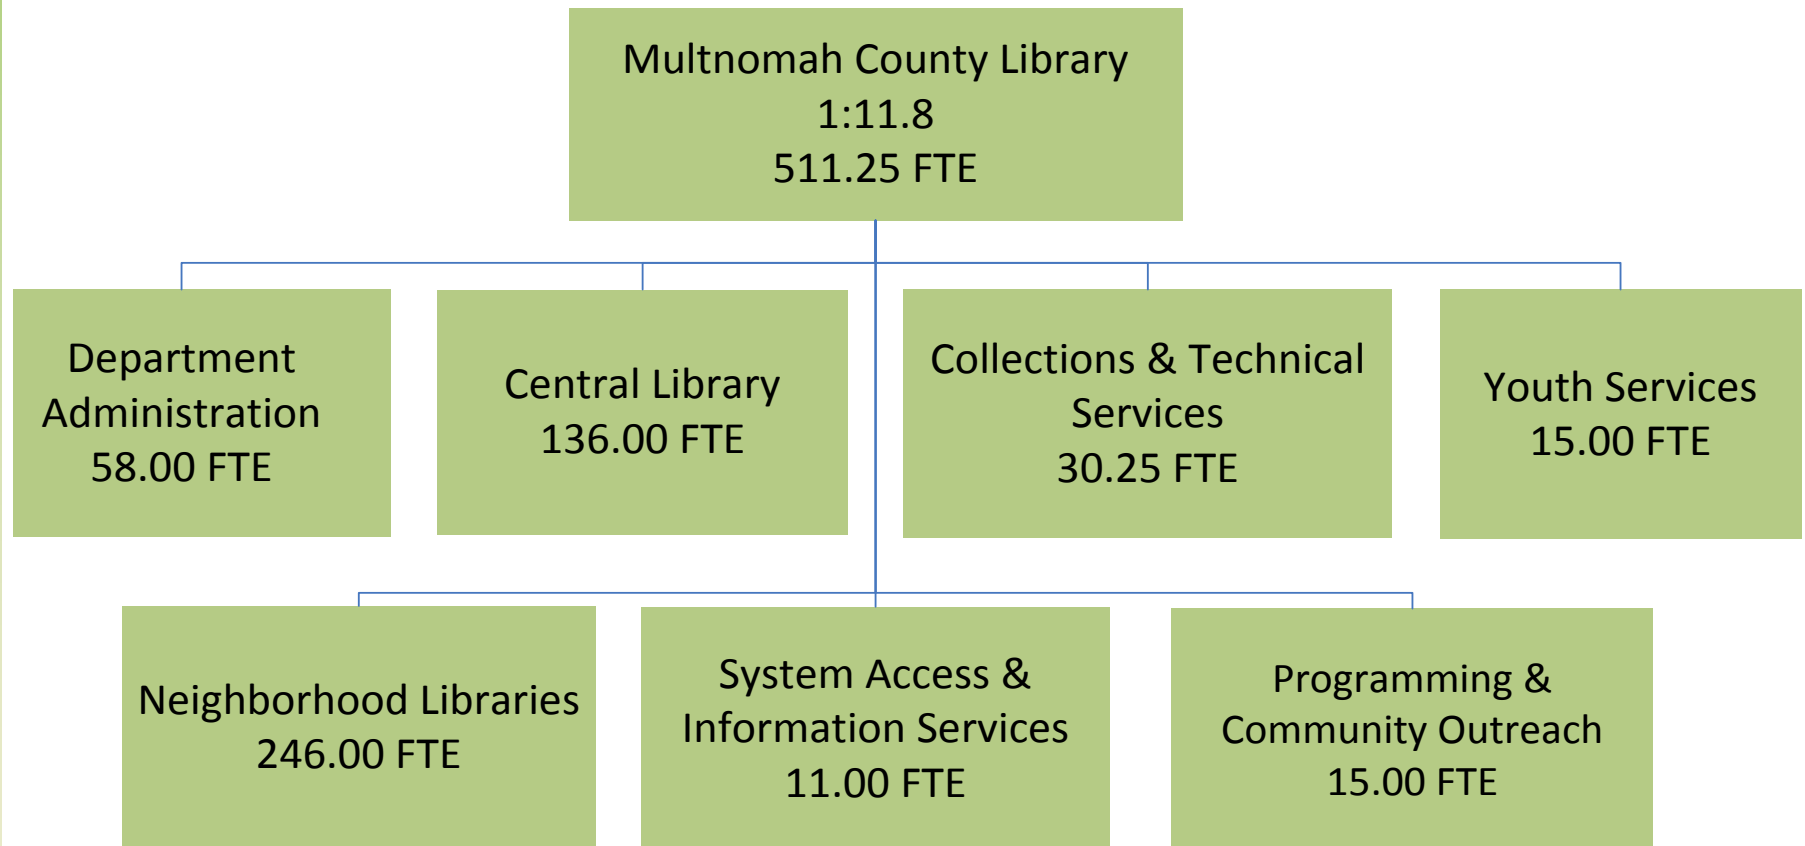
Multnomah County Library
1:11.8
511.25 FTE

Department Administration
58.00 FTE

Central Library
136.00 FTE

Collections & Technical Services
30.25 FTE

Youth Services
15.00 FTE

Neighborhood Libraries
246.00 FTE

System Access & Information Services
11.00 FTE

Programming & Community Outreach
15.00 FTE